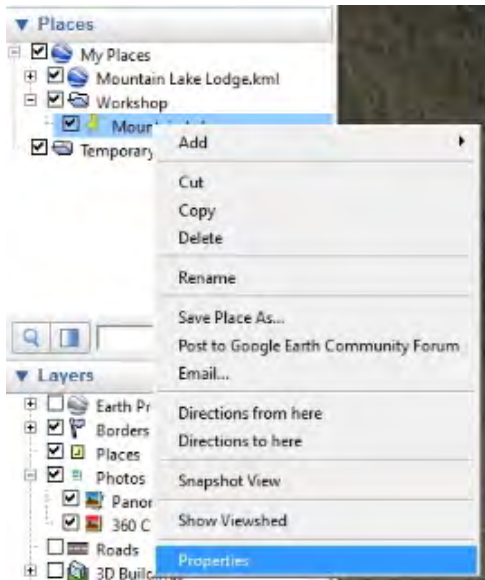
▼ Places
My Places
Mountain Lake Lodge.kml
Workshop
Moun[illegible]
Temporary
Add
Cut
Copy
Delete
Rename
Save Place As...
Post to Google Earth Community Forum
Email...
Directions from here
Directions to here
Snapshot View
Show Viewshed
Properties
▼ Layers
Earth Pr
Borders
Places
Photos
Panor
360 C
Roads
3D Buil